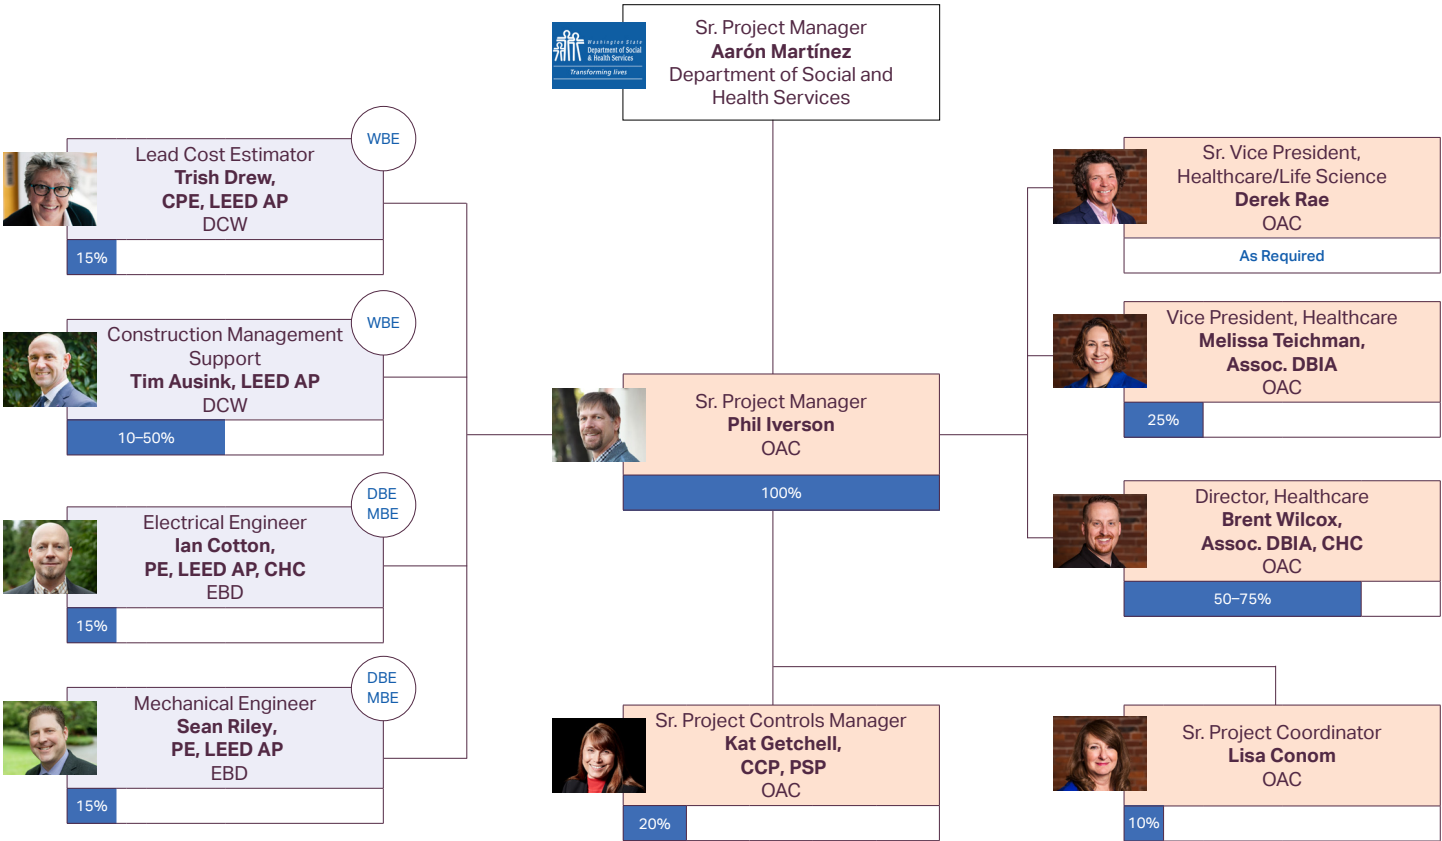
Washington State Department of Social & Health Services
Transforming lives

Sr. Project Manager
**Aarón Martínez**
Department of Social and Health Services

WBE
Lead Cost Estimator
**Trish Drew, CPE, LEED AP**
DCW
15%

WBE
Construction Management Support
**Tim Ausink, LEED AP**
DCW
10–50%

DBE
MBE
Electrical Engineer
**Ian Cotton, PE, LEED AP, CHC**
EBD
15%

DBE
MBE
Mechanical Engineer
**Sean Riley, PE, LEED AP**
EBD
15%

Sr. Project Manager
**Phil Iverson**
OAC
100%

Sr. Vice President, Healthcare/Life Science
**Derek Rae**
OAC
As Required

Vice President, Healthcare
**Melissa Teichman, Assoc. DBIA**
OAC
25%

Director, Healthcare
**Brent Wilcox, Assoc. DBIA, CHC**
OAC
50–75%

Sr. Project Controls Manager
**Kat Getchell, CCP, PSP**
OAC
20%

Sr. Project Coordinator
**Lisa Conom**
OAC
10%